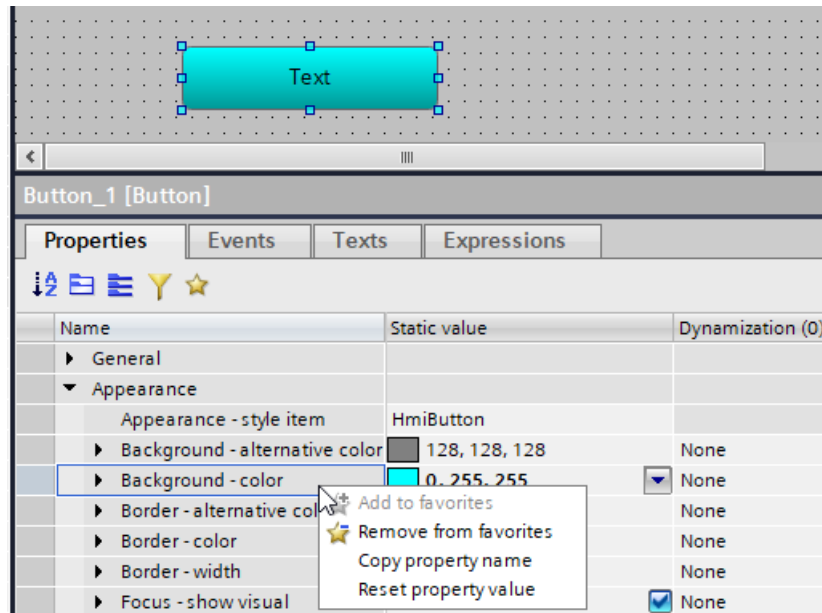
Text

Button_1 [Button]

Properties | Events | Texts | Expressions

| Name | Static value | Dynamization (0) |
|---|---|---|
| General | | |
| Appearance | | |
| Appearance - style item | HmiButton | |
| Background - alternative color | 128, 128, 128 | None |
| Background - color | 0, 255, 255 | None |
| Border - alternative col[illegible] | | None |
| Border - color | | None |
| Border - width | | None |
| Focus - show visual | | None |

Add to favorites
Remove from favorites
Copy property name
Reset property value